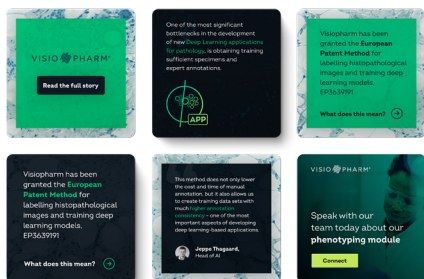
VISIOPHARM

Read the full story

One of the most significant bottlenecks in the development of new Deep Learning applications for pathology, is obtaining training sufficient specimens and expert annotations.

APP

Visiopharm has been granted the European Patent Method for labelling histopathological images and training deep learning models. EP3639191

What does this mean?

Visiopharm has been granted the European Patent Method for labelling histopathological images and training deep learning models. EP3639191

What does this mean?

This method does not only lower the cost and time of manual annotation, but it also allows us to create training data sets with much higher annotation consistency – one of the most important aspects of developing deep learning-based applications.

Jeppe Thagaard, Head of AI

VISIOPHARM

Speak with our team today about our phenotyping module

Connect